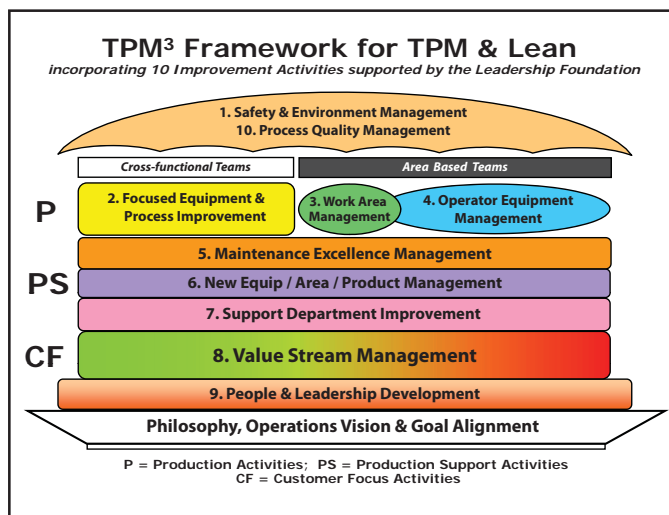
TPM$^3$ Framework for TPM & Lean
incorporating 10 Improvement Activities supported by the Leadership Foundation

1. Safety & Environment Management
10. Process Quality Management

Cross-functional Teams
Area Based Teams

P
2. Focused Equipment & Process Improvement
3. Work Area Management
4. Operator Equipment Management

5. Maintenance Excellence Management
PS
6. New Equip / Area / Product Management
7. Support Department Improvement
CF
8. Value Stream Management
9. People & Leadership Development
Philosophy, Operations Vision & Goal Alignment

P = Production Activities; PS = Production Support Activities
CF = Customer Focus Activities